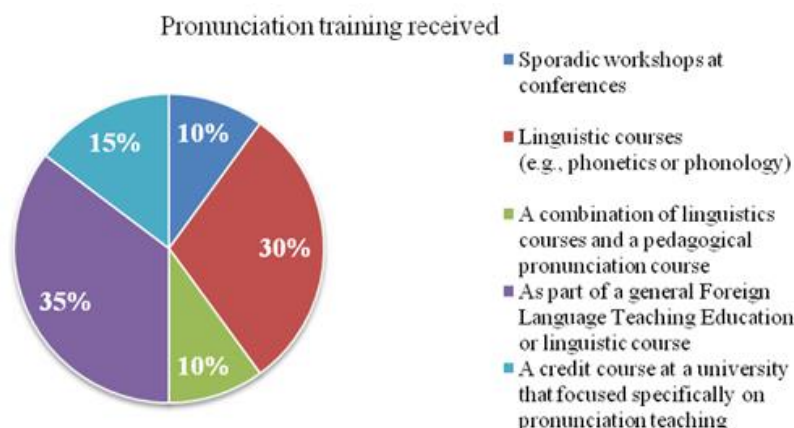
Pronunciation training received

10%

30%

10%

35%

15%

Sporadic workshops at conferences

Linguistic courses (e.g., phonetics or phonology)

A combination of linguistics courses and a pedagogical pronunciation course

As part of a general Foreign Language Teaching Education or linguistic course

A credit course at a university that focused specifically on pronunciation teaching